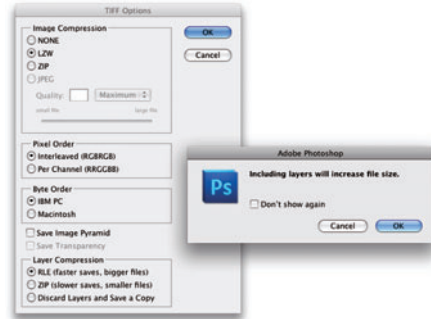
TIFF Options

Image Compression
NONE
LZW
ZIP
JPEG
Quality: Maximum
small file large file

OK
Cancel

Pixel Order
Interleaved (RGBRGB)
Per Channel (RRGGBB)

Byte Order
IBM PC
Macintosh

Save Image Pyramid
Save Transparency

Layer Compression
RLE (faster saves, bigger files)
ZIP (slower saves, smaller files)
Discard Layers and Save a Copy

Adobe Photoshop
Ps
Including layers will increase file size.
Don't show again
Cancel
OK